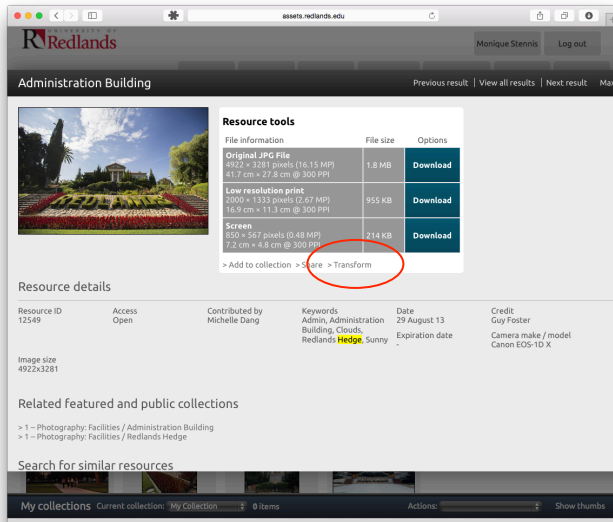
assets.redlands.edu

UNIVERSITY OF Redlands

Monique Stennis

Log out

Administration Building

Previous result | View all results | Next result | Ma

Resource tools

| File information | File size | Options |
|---|---|---|
| Original JPG File 4922 × 3281 pixels (16.15 MP) 41.7 cm × 27.8 cm @ 300 PPI | 1.8 MB | Download |
| Low resolution print 2000 × 1333 pixels (2.67 MP) 16.9 cm × 11.3 cm @ 300 PPI | 955 KB | Download |
| Screen 850 × 567 pixels (0.48 MP) 7.2 cm × 4.8 cm @ 300 PPI | 214 KB | Download |

> Add to collection > Share > Transform

Resource details

Resource ID
12549

Access
Open

Contributed by
Michelle Dang

Keywords
Admin, Administration Building, Clouds, Redlands Hedge, Sunny

Date
29 August 13

Expiration date
-

Credit
Guy Foster

Camera make / model
Canon EOS-1D X

Image size
4922x3281

Related featured and public collections

> 1 – Photography: Facilities / Administration Building
> 1 – Photography: Facilities / Redlands Hedge

Search for similar resources

My collections Current collection: My Collection 0 items Actions: Show thumbs